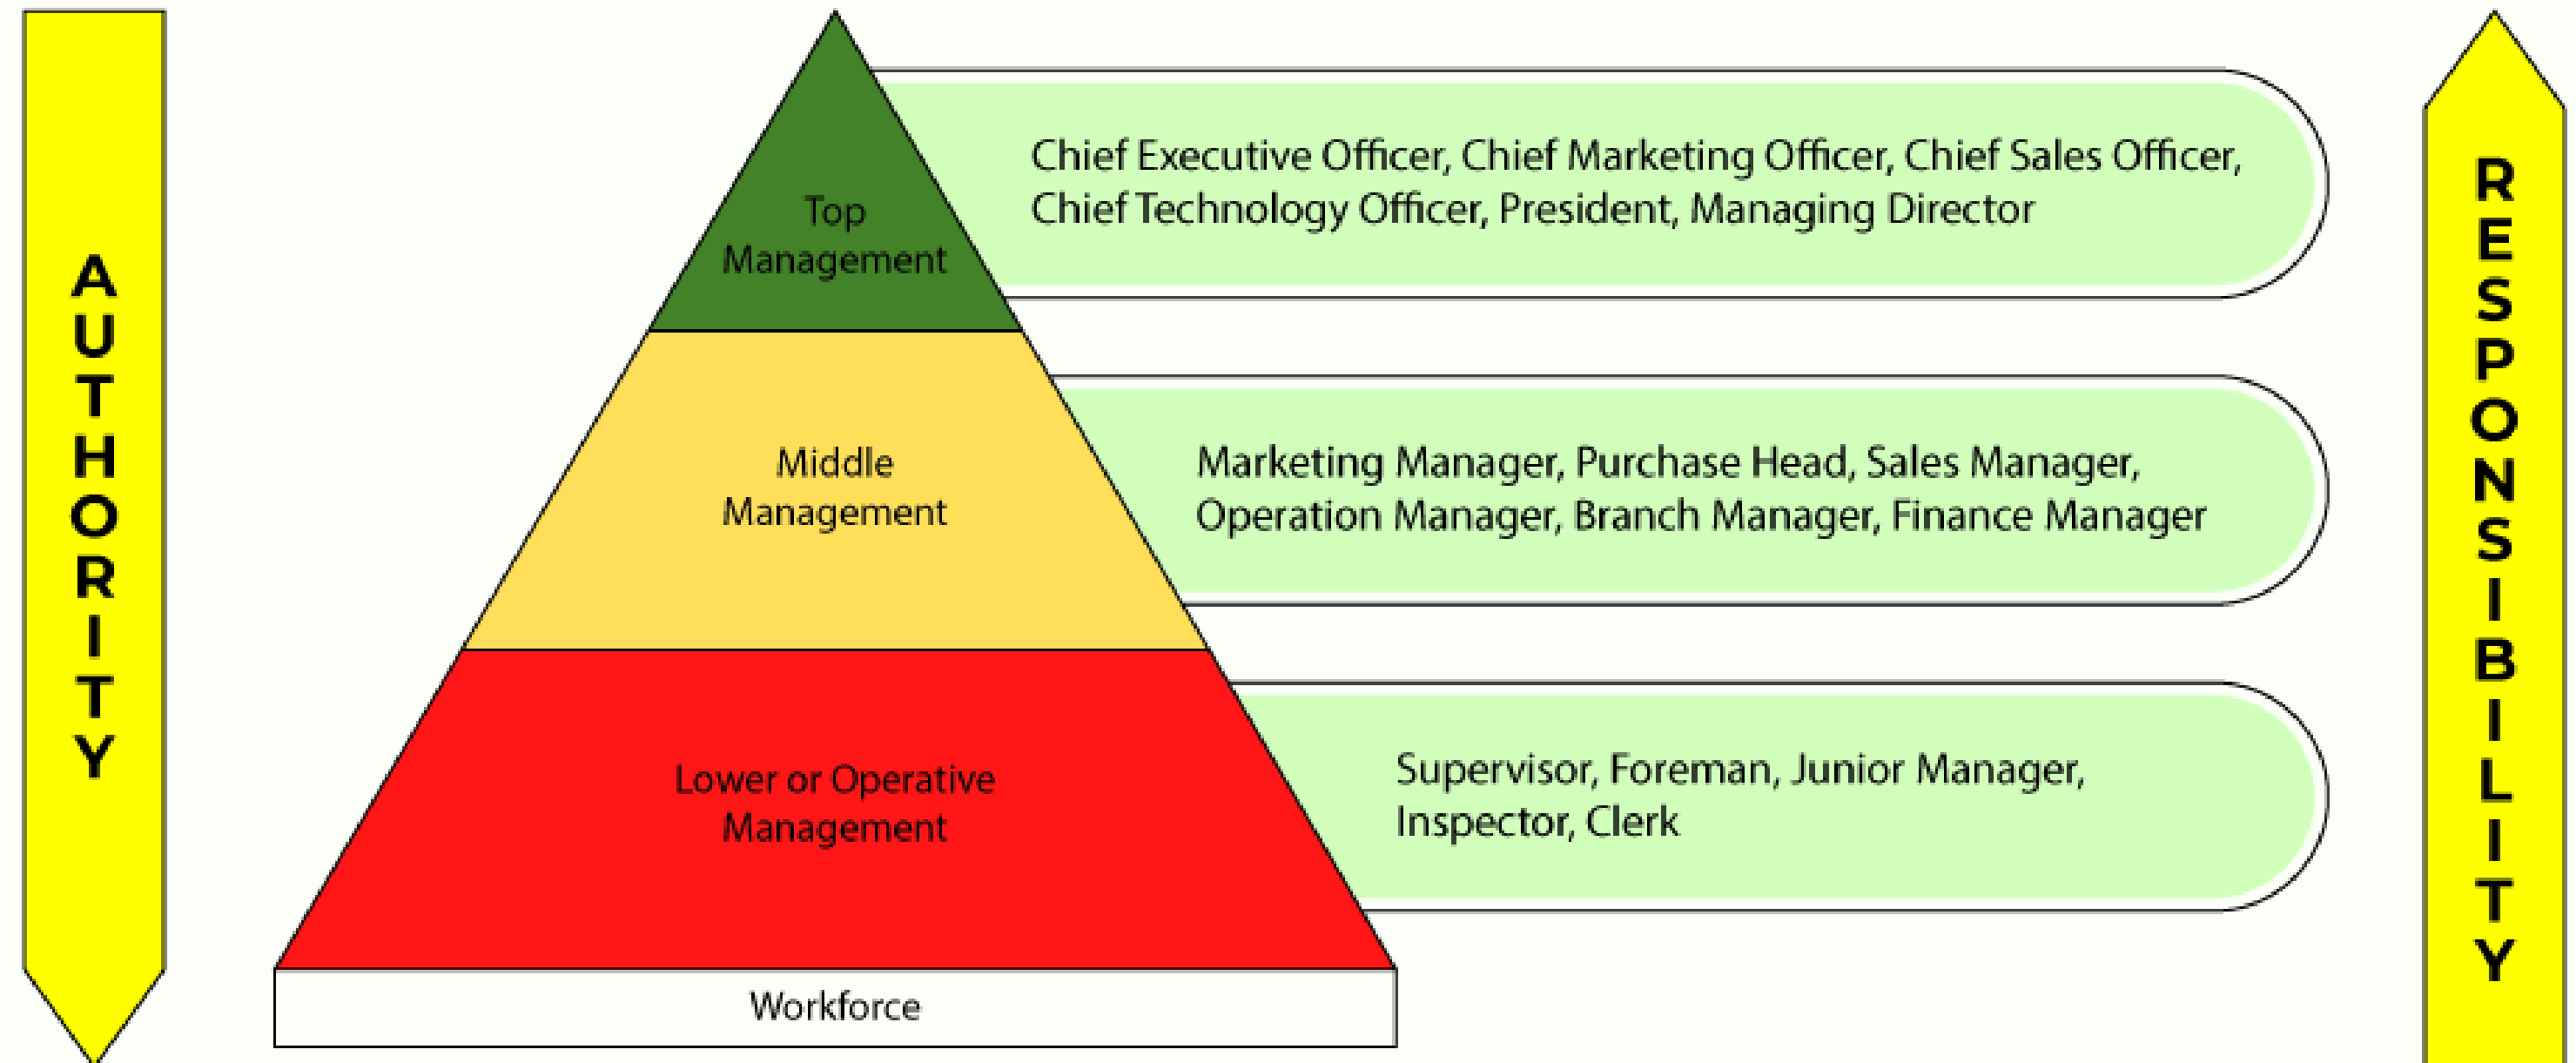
AUTHORITY

Top Management

Chief Executive Officer, Chief Marketing Officer, Chief Sales Officer, Chief Technology Officer, President, Managing Director

Middle Management

Marketing Manager, Purchase Head, Sales Manager, Operation Manager, Branch Manager, Finance Manager

Lower or Operative Management

Supervisor, Foreman, Junior Manager, Inspector, Clerk

Workforce

RESPONSIBILITY